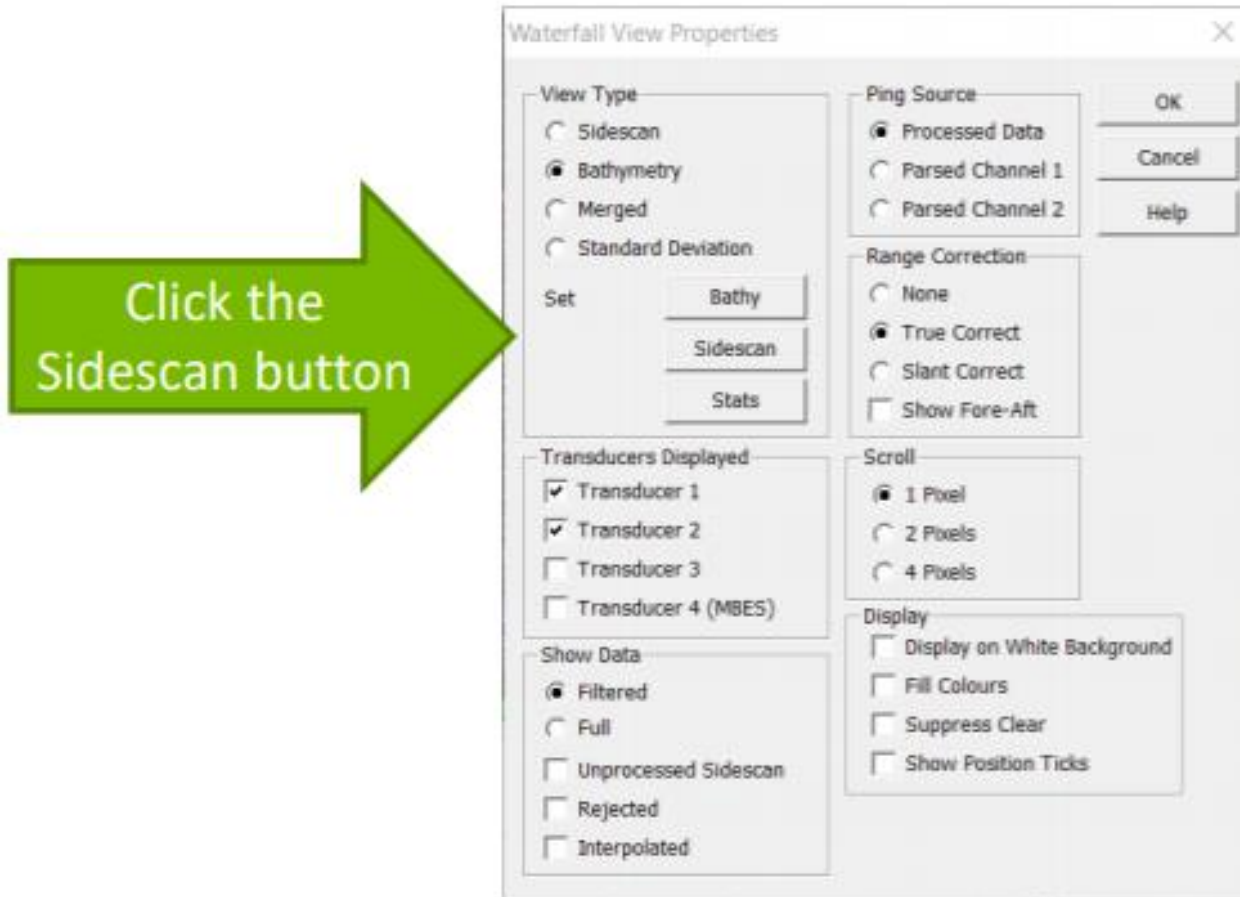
Click the Sidescan button

Waterfall View Properties

View Type
Sidescan
Bathymetry
Merged
Standard Deviation
Set
Bathy
Sidescan
Stats

Transducers Displayed
Transducer 1
Transducer 2
Transducer 3
Transducer 4 (MBES)

Show Data
Filtered
Full
Unprocessed Sidescan
Rejected
Interpolated

Ping Source
Processed Data
Parsed Channel 1
Parsed Channel 2

Range Correction
None
True Correct
Slant Correct
Show Fore-Aft

Scroll
1 Pixel
2 Pixels
4 Pixels

Display
Display on White Background
Fill Colours
Suppress Clear
Show Position Ticks

OK
Cancel
Help